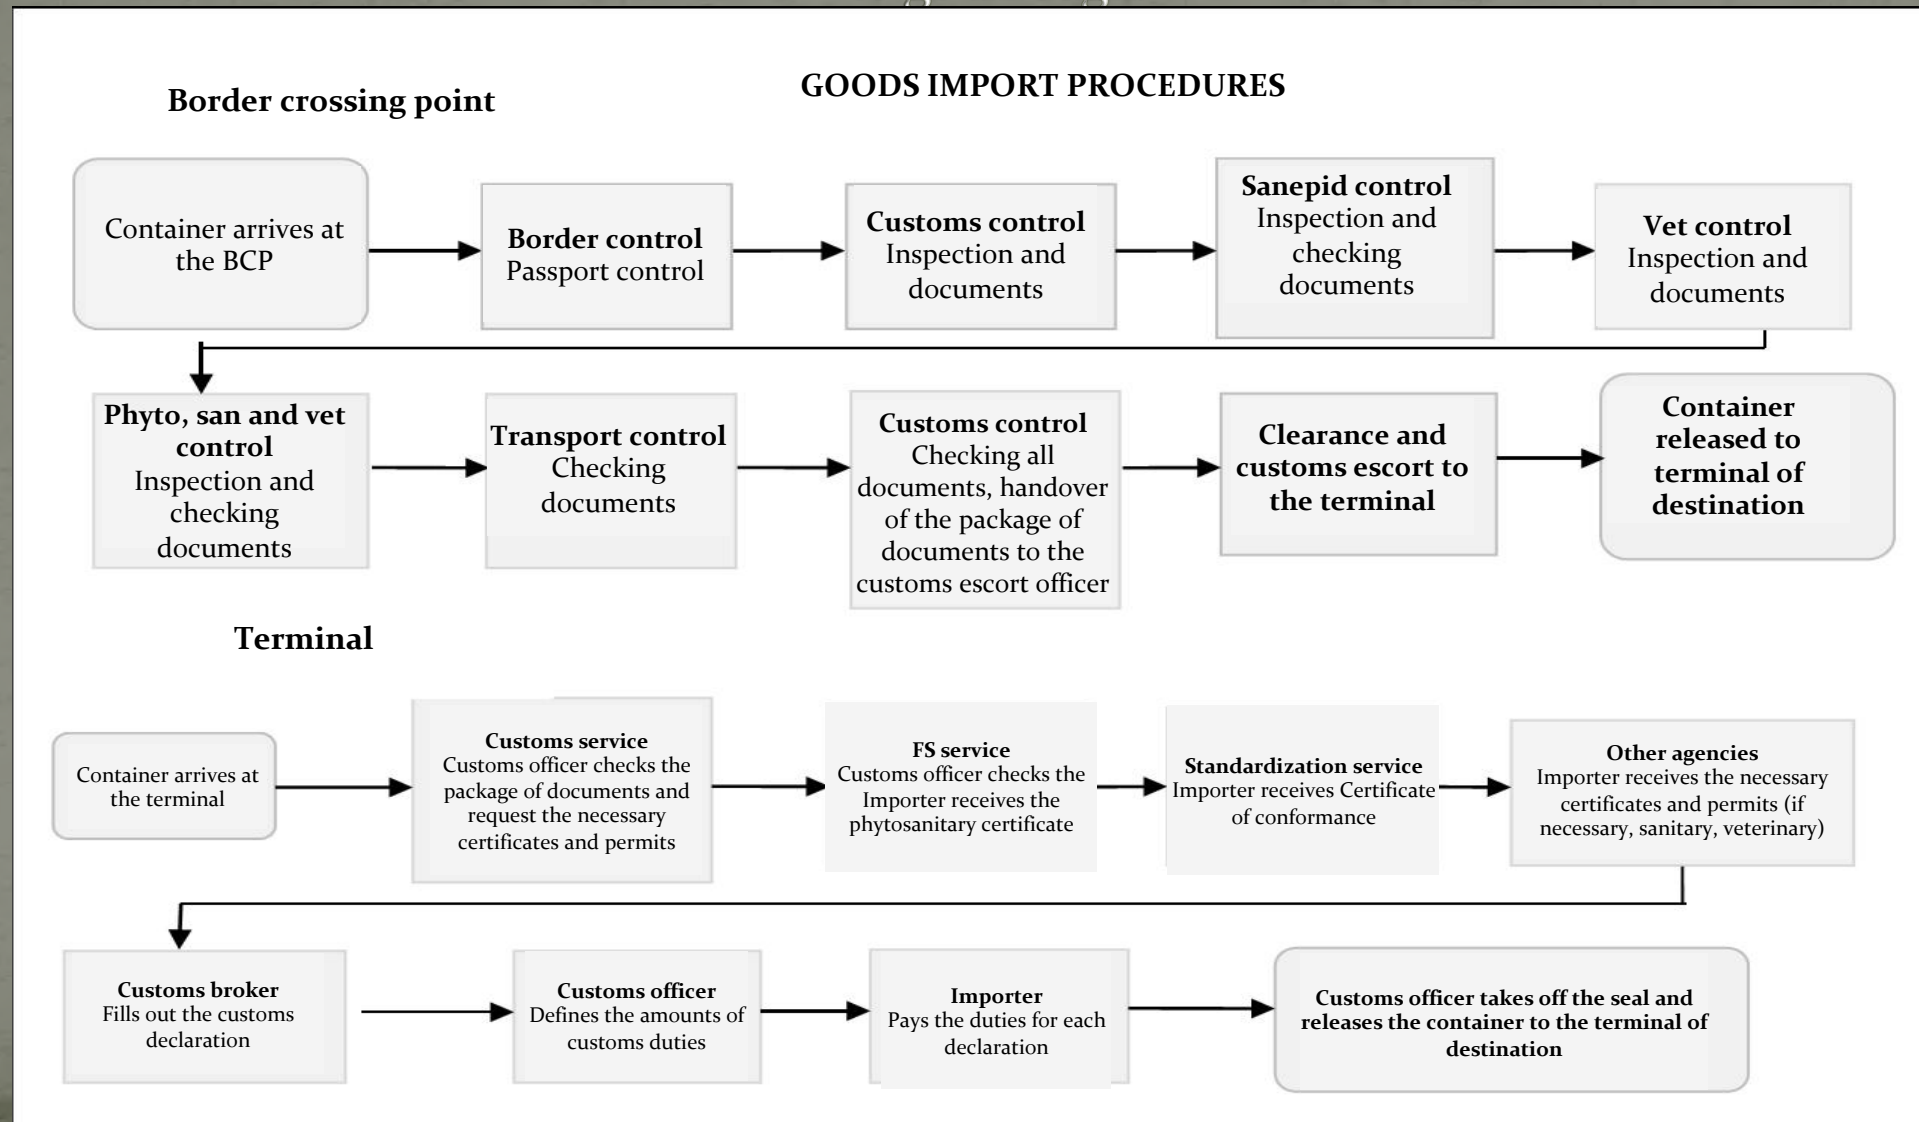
GOODS IMPORT PROCEDURES

Border crossing point

Container arrives at the BCP

**Border control**
Passport control

**Customs control**
Inspection and documents

**Sanepid control**
Inspection and checking documents

**Vet control**
Inspection and documents

**Phyto, san and vet control**
Inspection and checking documents

**Transport control**
Checking documents

**Customs control**
Checking all documents, handover of the package of documents to the customs escort officer

**Clearance and customs escort to the terminal**

**Container released to terminal of destination**

Terminal

Container arrives at the terminal

**Customs service**
Customs officer checks the package of documents and request the necessary certificates and permits

**FS service**
Customs officer checks the Importer receives the phytosanitary certificate

**Standardization service**
Importer receives Certificate of conformance

**Other agencies**
Importer receives the necessary certificates and permits (if necessary, sanitary, veterinary)

**Customs broker**
Fills out the customs declaration

**Customs officer**
Defines the amounts of customs duties

**Importer**
Pays the duties for each declaration

**Customs officer takes off the seal and releases the container to the terminal of destination**